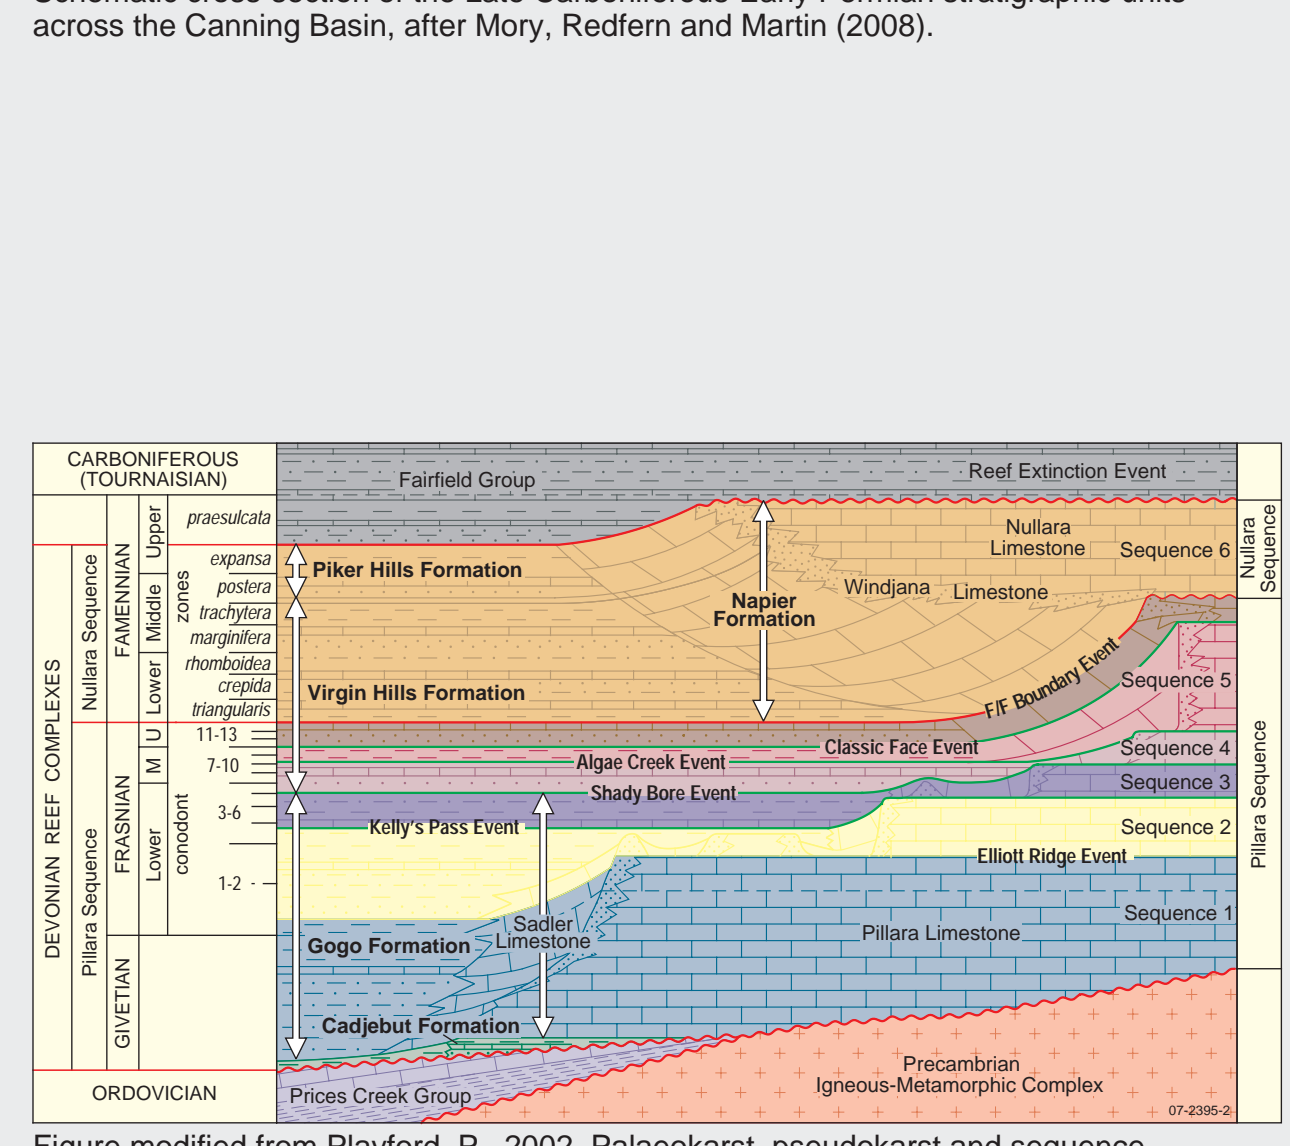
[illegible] across the Canning Basin, after Mory, Redfern and Martin (2008).

CARBONIFEROUS (TOURNAISIAN)

Fairfield Group

Reef Extinction Event

DEVONIAN REEF COMPLEXES

Nullara Sequence

Pillara Sequence

FAMENNIAN

FRASNIAN

GIVETIAN

Upper

Middle

Lower

U

M

Lower

conodont zones

praesulcata

expansa

postera

trachytera

marginifera

rhomboidea

crepida

triangularis

11-13

7-10

3-6

1-2

Piker Hills Formation

Virgin Hills Formation

Napier Formation

Windjana

Limestone

Nullara Limestone

Sequence 6

Nullara Sequence

F/F Boundary Event

Sequence 5

Classic Face Event

Sequence 4

Algae Creek Event

Sequence 3

Shady Bore Event

Kelly's Pass Event

Sequence 2

Elliott Ridge Event

Pillara Sequence

Sequence 1

Sadler Limestone

Gogo Formation

Pillara Limestone

Cadjebut Formation

ORDOVICIAN

Prices Creek Group

Precambrian Igneous-Metamorphic Complex

07-2395-2

Figure modified from Playford, P., 2002, Palaeokarst, pseudokarst and sequence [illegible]